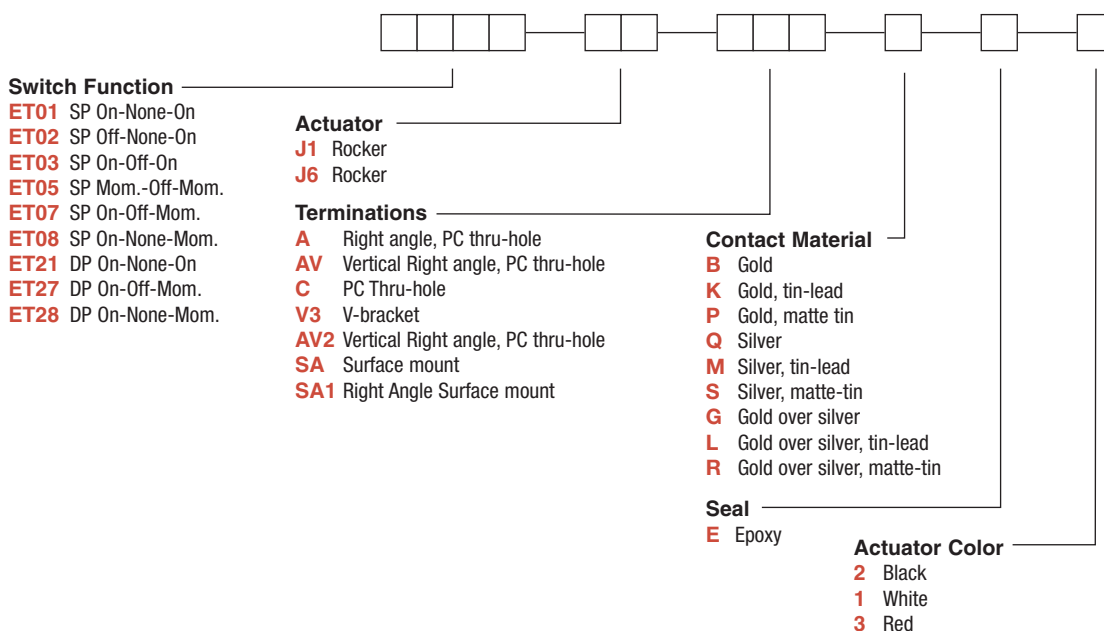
Switch Function
ET01 SP On-None-On
ET02 SP Off-None-On
ET03 SP On-Off-On
ET05 SP Mom.-Off-Mom.
ET07 SP On-Off-Mom.
ET08 SP On-None-Mom.
ET21 DP On-None-On
ET27 DP On-Off-Mom.
ET28 DP On-None-Mom.

Actuator
J1 Rocker
J6 Rocker

Terminations
A Right angle, PC thru-hole
AV Vertical Right angle, PC thru-hole
C PC Thru-hole
V3 V-bracket
AV2 Vertical Right angle, PC thru-hole
SA Surface mount
SA1 Right Angle Surface mount

Contact Material
B Gold
K Gold, tin-lead
P Gold, matte tin
Q Silver
M Silver, tin-lead
S Silver, matte-tin
G Gold over silver
L Gold over silver, tin-lead
R Gold over silver, matte-tin

Seal
E Epoxy

Actuator Color
2 Black
1 White
3 Red